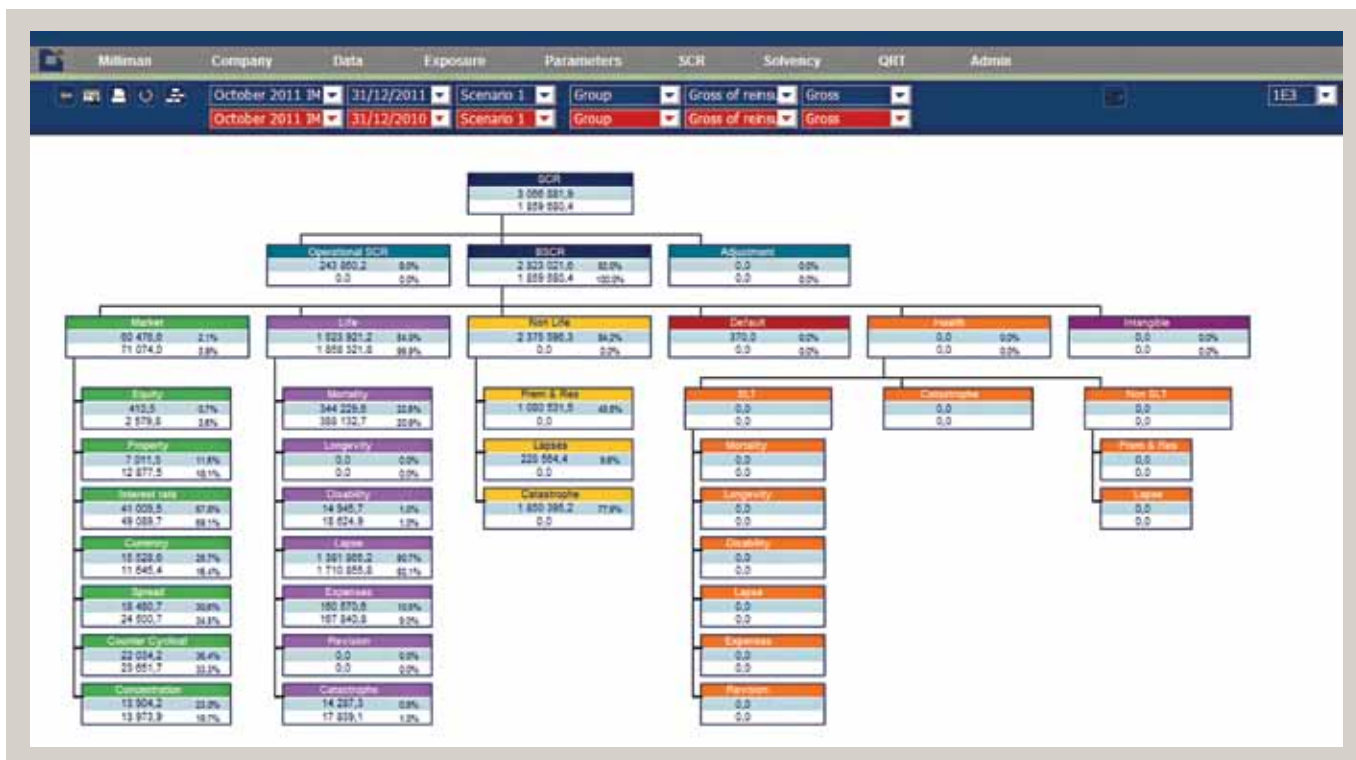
Milliman Company Data Exposure Parameters SCR Solvency QRT Admin

October 2011 IM 31/12/2011 Scenario 1 Group Gross of reins Gross 1E3
October 2011 IM 31/12/2010 Scenario 1 Group Gross of reins Gross

SCR
3 088 881,9
1 859 880,4

Operational SCR
243 860,2 8,0%
0,0 0,0%

BSCR
2 823 021,6 92,0%
1 859 880,4 100,0%

Adjustment
0,0 0,0%
0,0 0,0%

Market
60 476,0 2,1%
71 074,0 3,8%

Life
1 523 921,2 54,0%
1 858 321,8 99,9%

Non Life
2 370 596,3 84,2%
0,0 0,0%

Default
370,0 0,0%
0,0 0,0%

Health
0,0 0,0%
0,0 0,0%

Intangible
0,0 0,0%
0,0 0,0%

Equity
413,5 0,7%
2 579,8 3,6%

Property
7 011,5 11,6%
12 877,5 18,1%

Interest rate
41 005,5 67,8%
49 089,7 69,1%

Currency
15 528,6 25,7%
11 645,4 16,4%

Spread
18 460,7 30,5%
24 600,7 34,6%

Counter Cyclical
22 004,2 36,4%
23 651,7 33,3%

Concentration
13 904,2 23,0%
13 973,9 19,7%

Mortality
344 229,8 22,6%
388 132,7 20,9%

Longevity
0,0 0,0%
0,0 0,0%

Disability
14 945,7 1,0%
18 624,9 1,0%

Lapse
1 391 966,2 90,7%
1 710 855,8 92,1%

Expenses
160 570,6 10,5%
167 840,8 9,0%

Revision
0,0 0,0%
0,0 0,0%

Catastrophe
14 287,3 0,9%
17 839,1 1,0%

Prem & Res
1 080 531,5 45,6%
0,0

Lapses
229 564,4 9,6%
0,0

Catastrophe
1 850 395,2 77,9%
0,0

SLT
0,0
0,0

Catastrophe
0,0
0,0

Non SLT
0,0
0,0

Mortality
0,0
0,0

Longevity
0,0
0,0

Disability
0,0
0,0

Lapse
0,0
0,0

Expenses
0,0
0,0

Revision
0,0
0,0

Prem & Res
0,0
0,0

Lapse
0,0
0,0